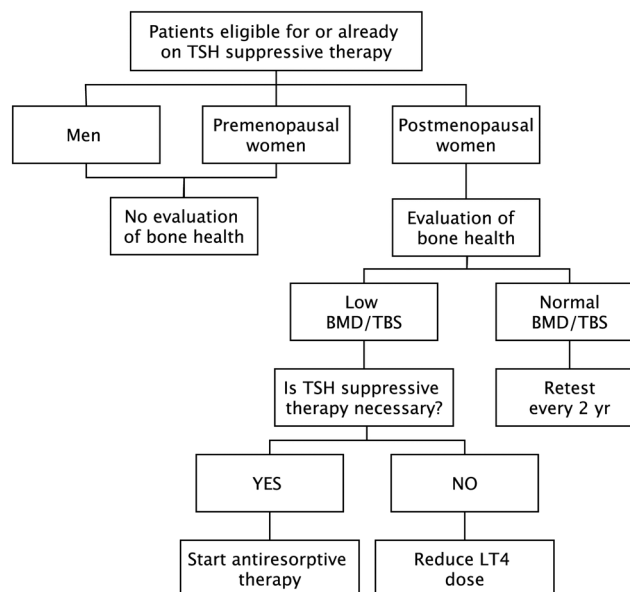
Patients eligible for or already on TSH suppressive therapy

Men

Premenopausal women

Postmenopausal women

No evaluation of bone health

Evaluation of bone health

Low BMD/TBS

Normal BMD/TBS

Is TSH suppressive therapy necessary?

Retest every 2 yr

YES

NO

Start antiresorptive therapy

Reduce LT4 dose